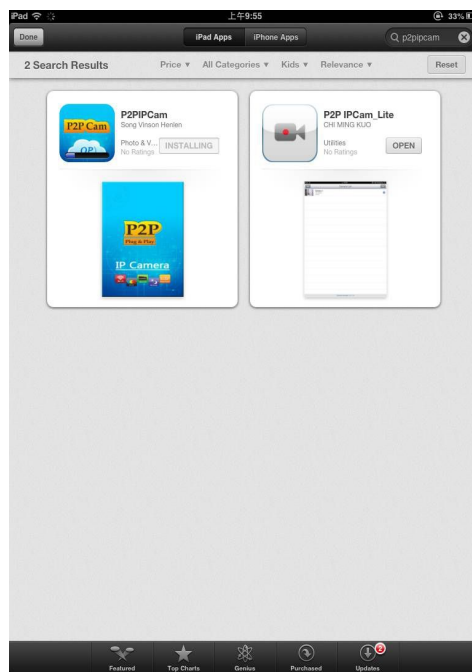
iPad 上午9:55 33%

Done

iPad Apps iPhone Apps

p2pipcam

2 Search Results

Price ▾ All Categories ▾ Kids ▾ Relevance ▾

Reset

P2P Cam

P2PIPCam
Song Vinson Henlen

Photo & V...
No Ratings

INSTALLING

P2P
Plug & Play

IP Camera

P2P IPCam_Lite
CHI MING KUO

Utilities
No Ratings

OPEN

Featured

Top Charts

Genius

Purchased

Updates

2